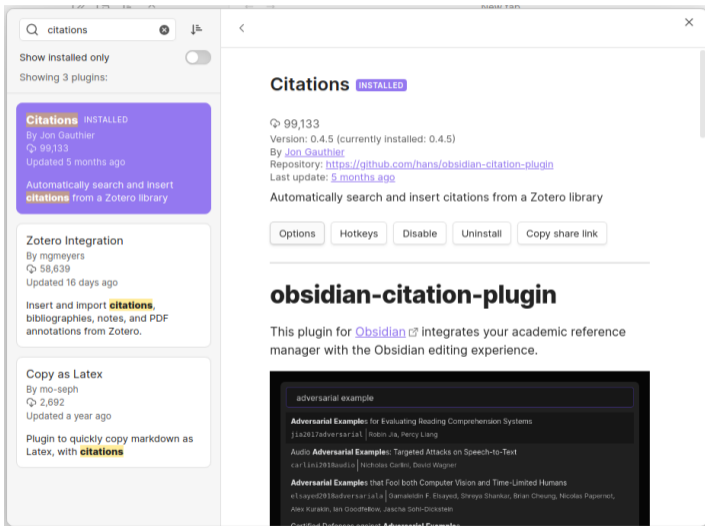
citations

Show installed only

Showing 3 plugins:

Citations INSTALLED
By Jon Gauthier
99,133
Updated 5 months ago

Automatically search and insert citations from a Zotero library

Zotero Integration
By mgmeyers
58,639
Updated 16 days ago

Insert and import citations, bibliographies, notes, and PDF annotations from Zotero.

Copy as Latex
By mo-seph
2,692
Updated a year ago

Plugin to quickly copy markdown as Latex, with citations

<

×

Citations INSTALLED

99,133
Version: 0.4.5 (currently installed: 0.4.5)
By Jon Gauthier
Repository: https://github.com/hans/obsidian-citation-plugin
Last update: 5 months ago

Automatically search and insert citations from a Zotero library

Options | Hotkeys | Disable | Uninstall | Copy share link

obsidian-citation-plugin

This plugin for Obsidian integrates your academic reference manager with the Obsidian editing experience.

adversarial example

Adversarial Examples for Evaluating Reading Comprehension Systems
jia2017adversarial | Robin Jia, Percy Liang

Audio Adversarial Examples: Targeted Attacks on Speech-to-Text
carlini2018audio | Nicholas Carlini, David Wagner

Adversarial Examples that Fool both Computer Vision and Time-Limited Humans
elsayed2018adversariala | Gamaleldin F. Elsayed, Shreya Shankar, Brian Cheung, Nicolas Papernot, Alex Kurakin, Ian Goodfellow, Jascha Sohl-Dickstein

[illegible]